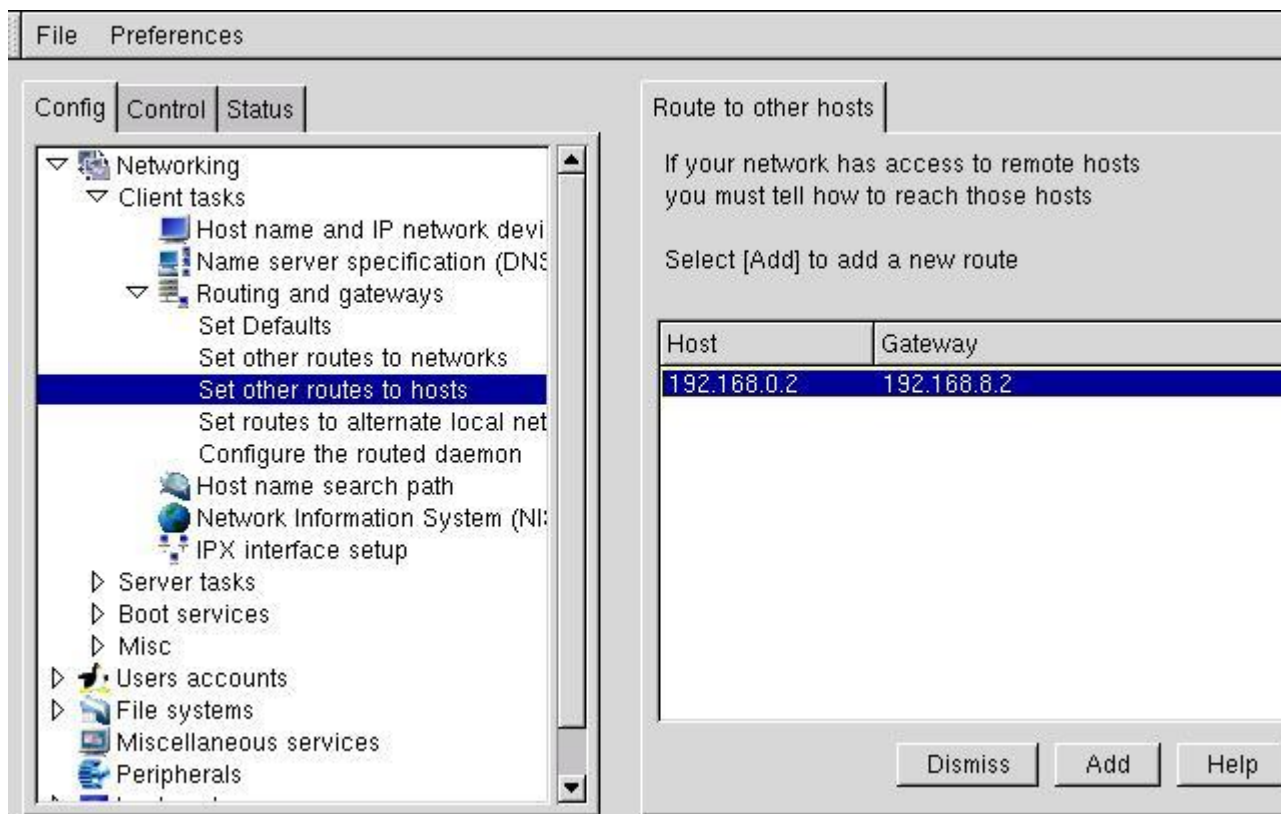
File Preferences

Config | Control | Status

Networking
Client tasks
Host name and IP network devi
Name server specification (DNS
Routing and gateways
Set Defaults
Set other routes to networks
Set other routes to hosts
Set routes to alternate local net
Configure the routed daemon
Host name search path
Network Information System (NI
IPX interface setup
Server tasks
Boot services
Misc
Users accounts
File systems
Miscellaneous services
Peripherals
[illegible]

Route to other hosts

If your network has access to remote hosts
you must tell how to reach those hosts

Select [Add] to add a new route

| Host | Gateway |
|---|---|
| 192.168.0.2 | 192.168.8.2 |

Dismiss Add Help